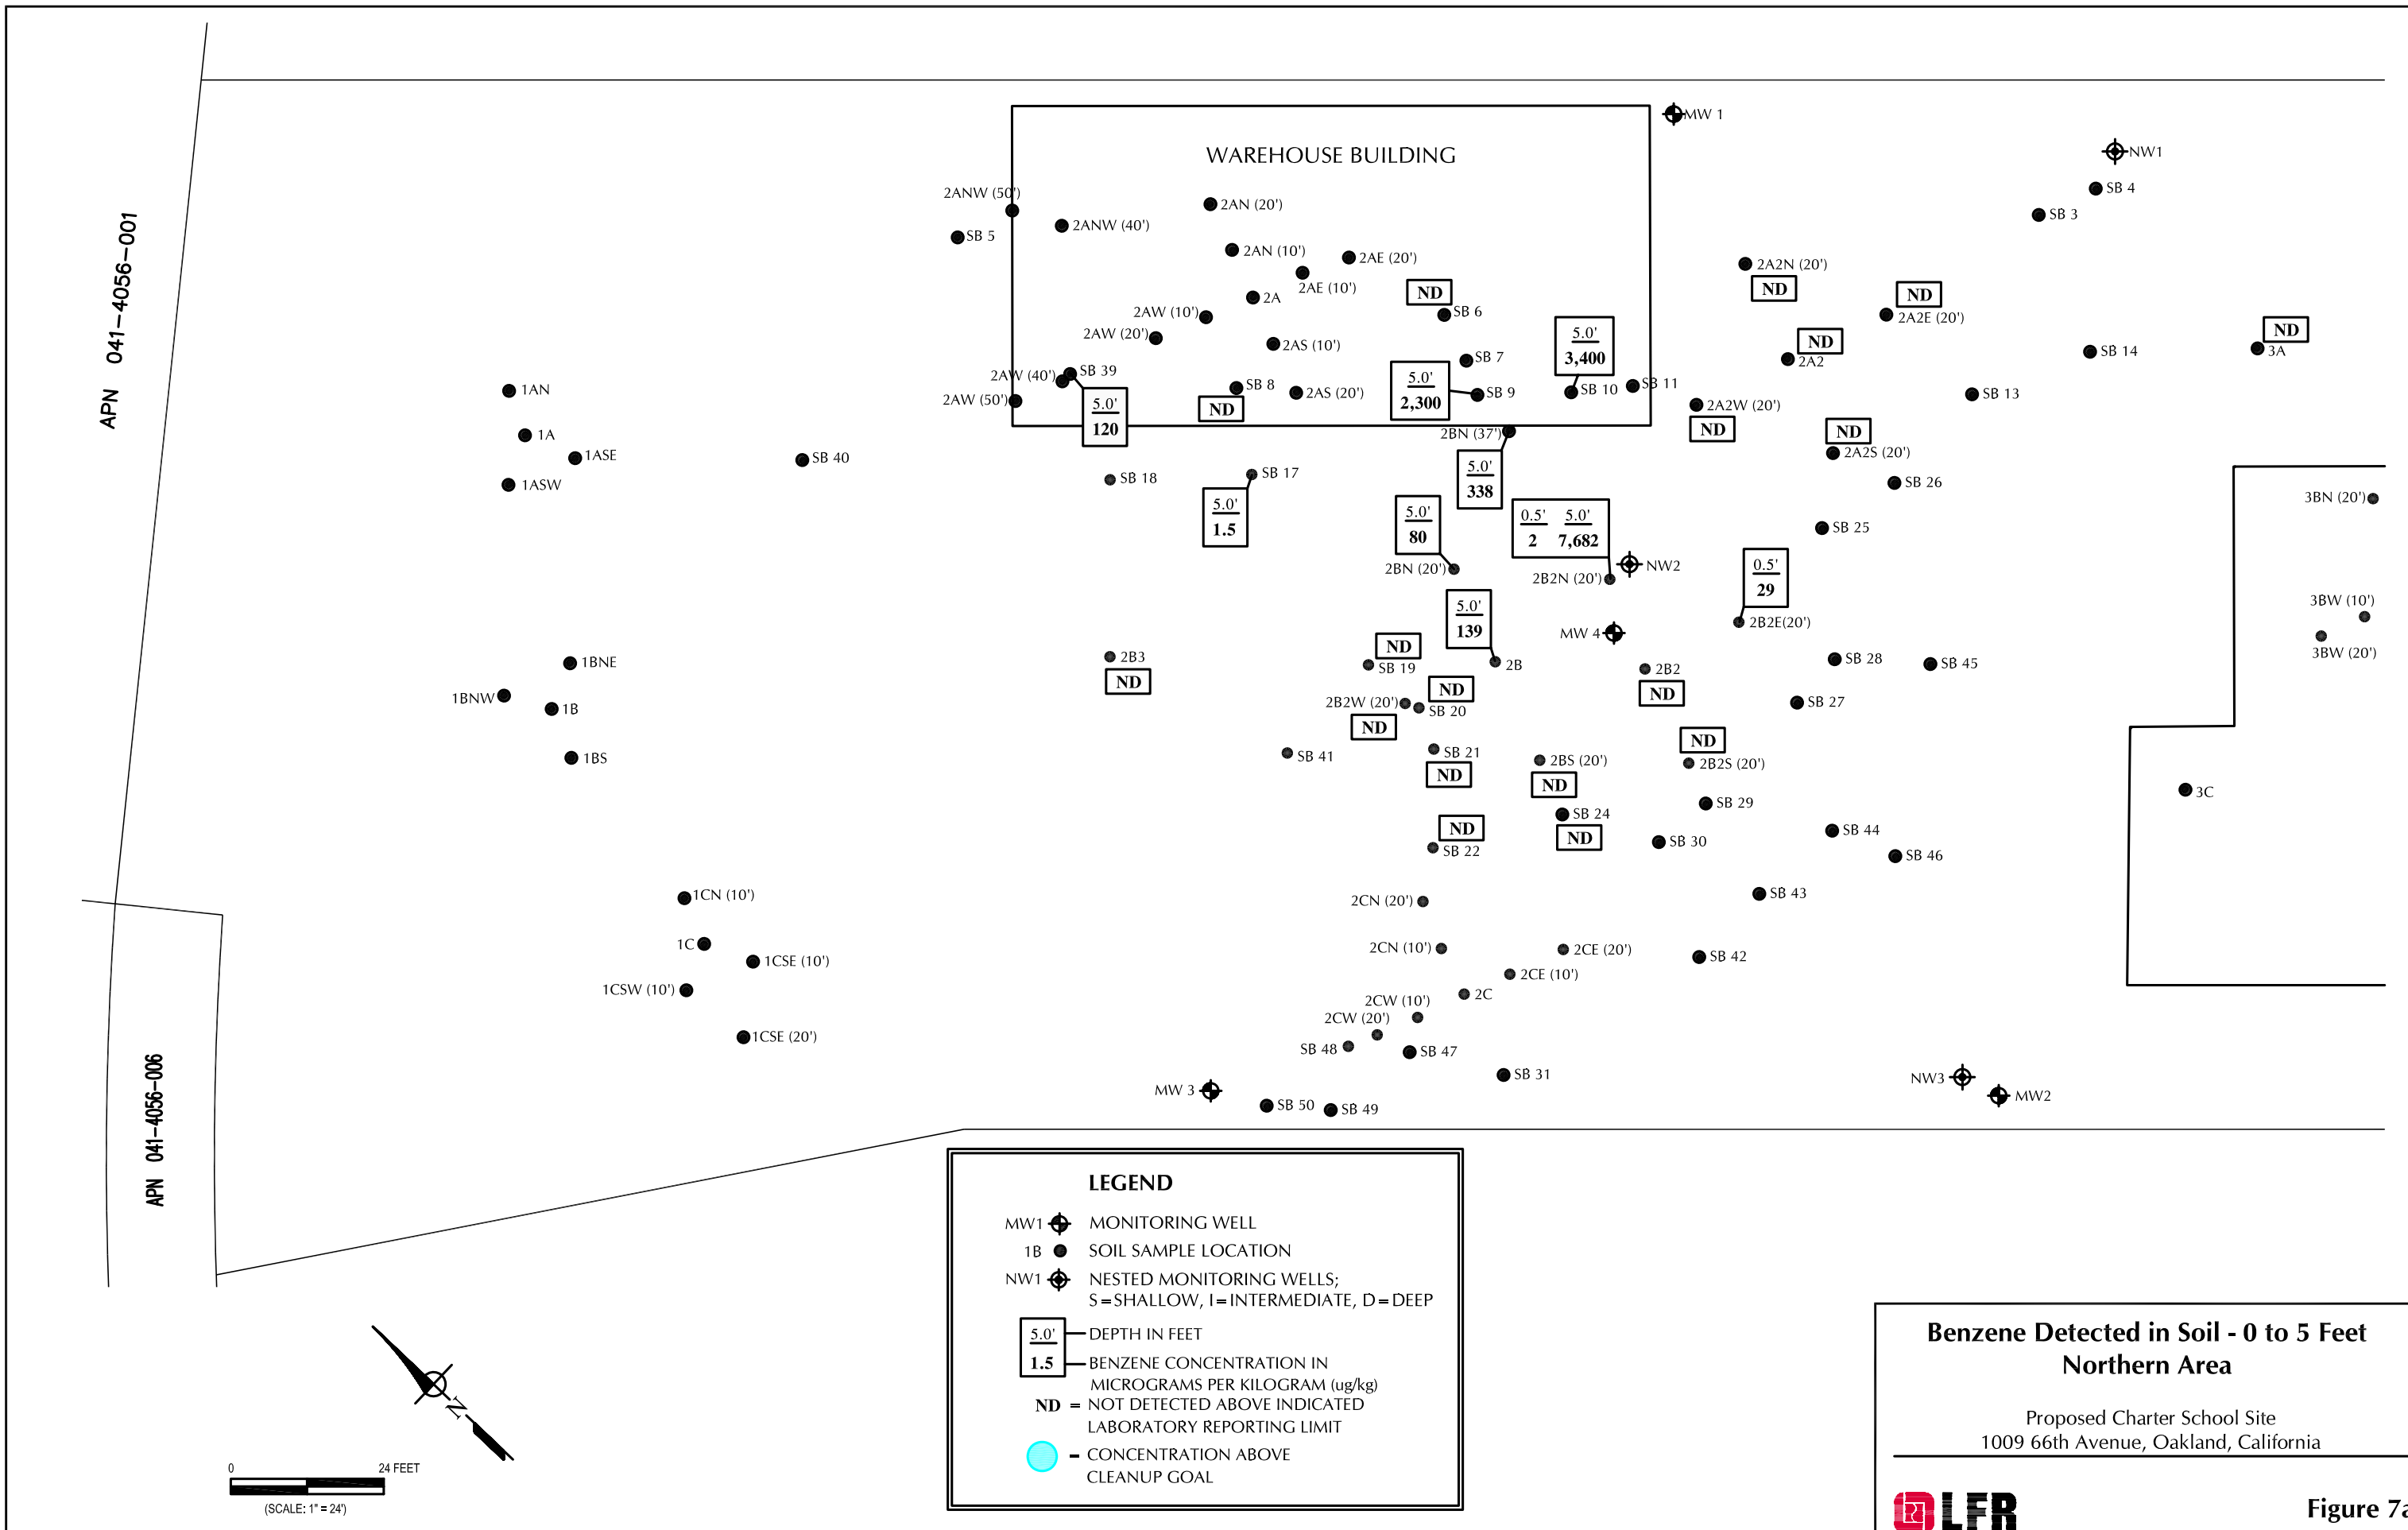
APN 041-4056-001

APN 041-4056-006

WAREHOUSE BUILDING

MW 1

NW1

SB 4

SB 3

2ANW (50')

2AN (20')

2ANW (40')

SB 5

2AN (10')

2AE (20')

2AE (10')

2A

ND

SB 6

2AW (10')

2AW (20')

2AS (10')

5.0'
3,400

SB 7

2AW (40')

SB 39

SB 8

2AS (20')

5.0'
2,300

SB 9

SB 10

SB 11

2AW (50')

5.0'
120

ND

2BN (37')

2A2N (20')

ND

ND

2A2E (20')

ND

3A

ND

2A2

SB 14

SB 13

2A2W (20')

ND

ND

2A2S (20')

1AN

1A

1ASE

1ASW

SB 40

SB 18

SB 17

5.0'
1.5

5.0'
338

5.0'
80

0.5' 5.0'
2 7,682

2BN (20')

2B2N (20')

NW2

SB 26

SB 25

0.5'
29

2B2E(20')

3BN (20')

3BW (10')

3BW (20')

5.0'
139

MW 4

2B

ND

SB 19

1BNE

1BNW

1B

1BS

2B3

ND

2B2

ND

SB 28

SB 45

2B2W (20')

ND

SB 20

ND

SB 27

ND

2B2S (20')

SB 41

SB 21

ND

2BS (20')

ND

SB 24

ND

SB 29

SB 44

SB 46

SB 30

ND

SB 22

3C

1CN (10')

2CN (20')

SB 43

1C

1CSE (10')

1CSW (10')

2CN (10')

2CE (20')

2CE (10')

SB 42

2C

2CW (10')

2CW (20')

SB 48

SB 47

SB 31

1CSE (20')

MW 3

SB 50

SB 49

NW3

MW2

N

0 24 FEET
(SCALE: 1" = 24')

LEGEND

MW1 MONITORING WELL

1B SOIL SAMPLE LOCATION

NW1 NESTED MONITORING WELLS;
S=SHALLOW, I=INTERMEDIATE, D=DEEP

5.0' DEPTH IN FEET

1.5 BENZENE CONCENTRATION IN MICROGRAMS PER KILOGRAM (ug/kg)

ND = NOT DETECTED ABOVE INDICATED LABORATORY REPORTING LIMIT

= CONCENTRATION ABOVE CLEANUP GOAL

Benzene Detected in Soil - 0 to 5 Feet
Northern Area

Proposed Charter School Site
1009 66th Avenue, Oakland, California

LFR

Figure 7a